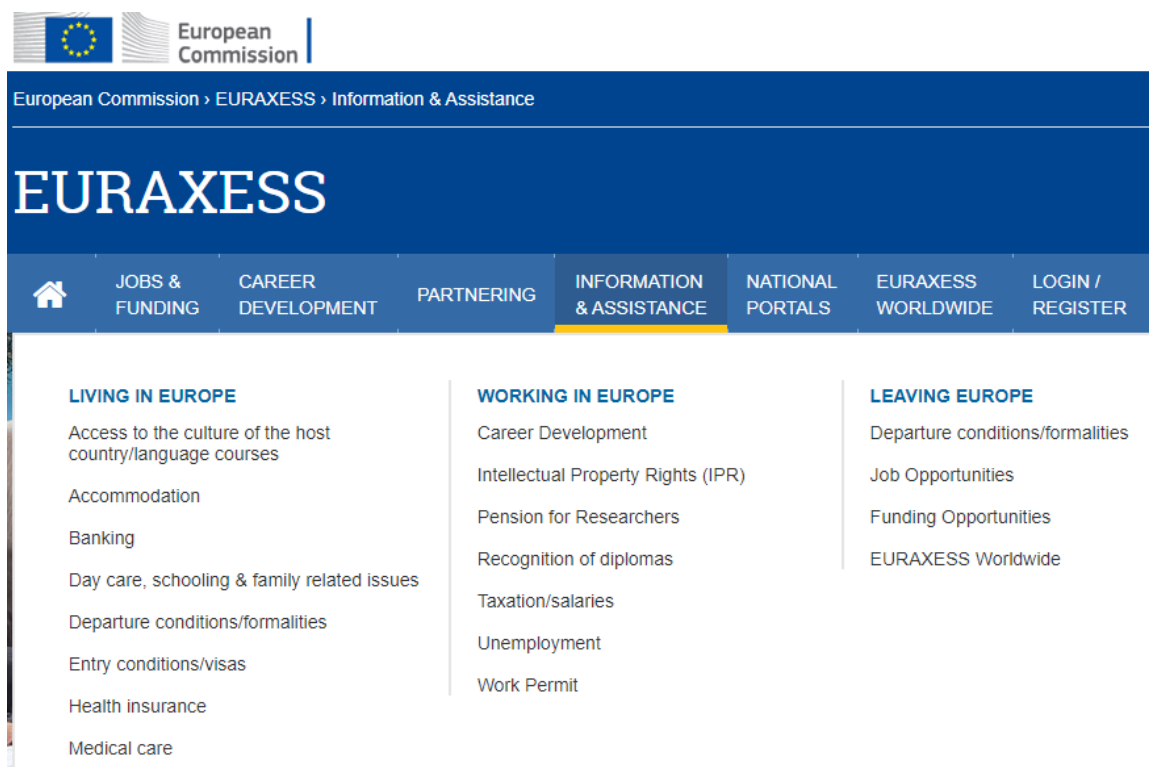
European Commission

European Commission › EURAXESS › Information & Assistance

EURAXESS

JOBS & FUNDING
CAREER DEVELOPMENT
PARTNERING
INFORMATION & ASSISTANCE
NATIONAL PORTALS
EURAXESS WORLDWIDE
LOGIN / REGISTER

LIVING IN EUROPE

Access to the culture of the host country/language courses

Accommodation

Banking

Day care, schooling & family related issues

Departure conditions/formalities

Entry conditions/visas

Health insurance

Medical care

WORKING IN EUROPE

Career Development

Intellectual Property Rights (IPR)

Pension for Researchers

Recognition of diplomas

Taxation/salaries

Unemployment

Work Permit

LEAVING EUROPE

Departure conditions/formalities

Job Opportunities

Funding Opportunities

EURAXESS Worldwide